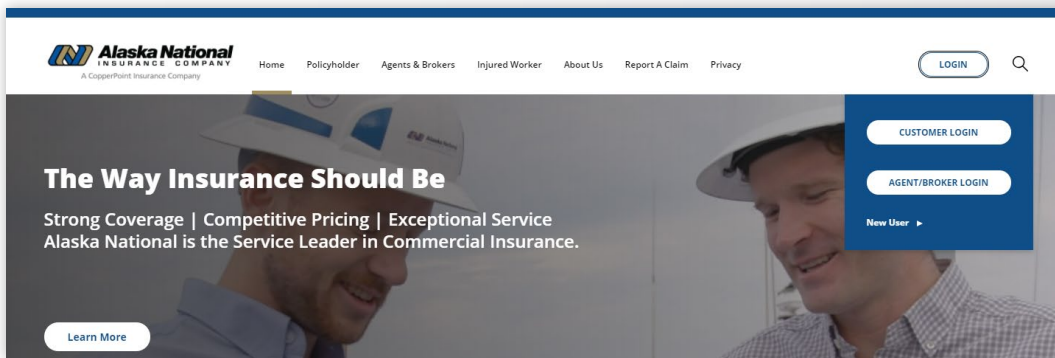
Alaska National
INSURANCE COMPANY
A CopperPoint Insurance Company

Home Policyholder Agents & Brokers Injured Worker About Us Report A Claim Privacy

LOGIN

CUSTOMER LOGIN

AGENT/BROKER LOGIN

New User ▸

The Way Insurance Should Be

Strong Coverage | Competitive Pricing | Exceptional Service
Alaska National is the Service Leader in Commercial Insurance.

Learn More